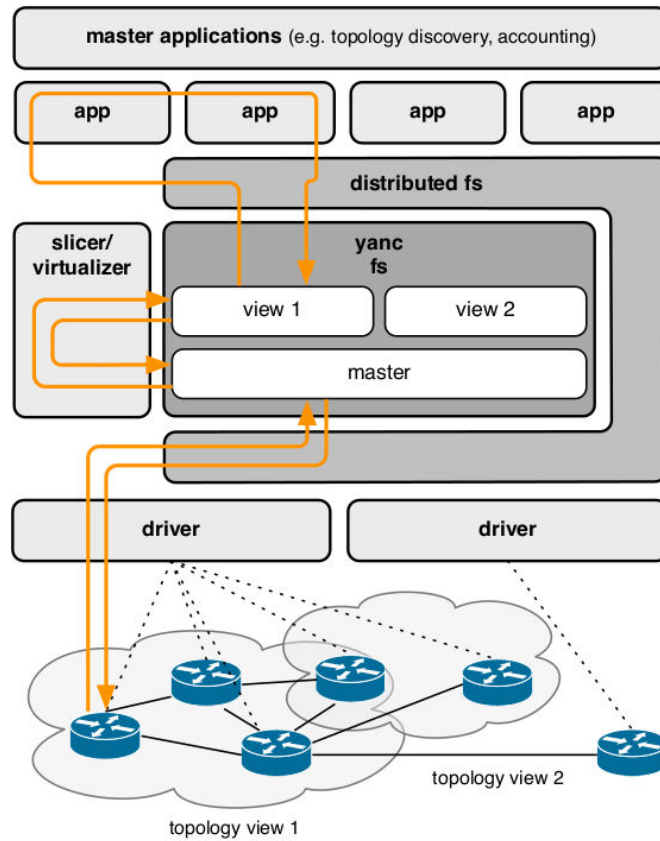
**master applications** (e.g. topology discovery, accounting)

app

app

app

app

distributed fs

slicer/ virtualizer

yanc fs

view 1

view 2

master

driver

driver

topology view 2

topology view 1